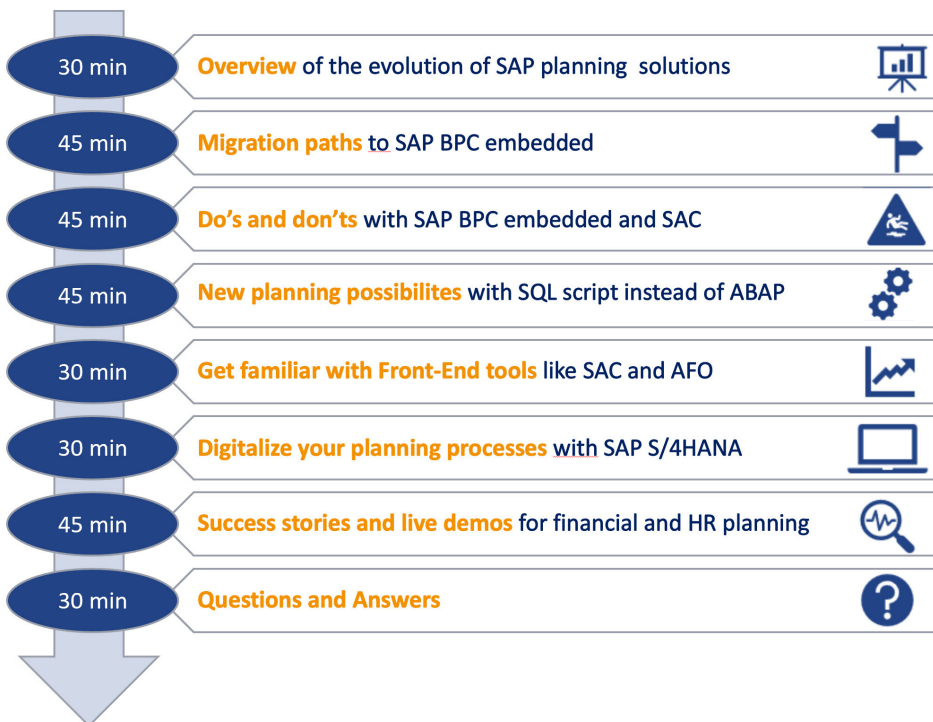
30 min
Overview of the evolution of SAP planning solutions

45 min
Migration paths to SAP BPC embedded

45 min
Do’s and don’ts with SAP BPC embedded and SAC

45 min
New planning possibilites with SQL script instead of ABAP

30 min
Get familiar with Front-End tools like SAC and AFO

30 min
Digitalize your planning processes with SAP S/4HANA

45 min
Success stories and live demos for financial and HR planning

30 min
Questions and Answers